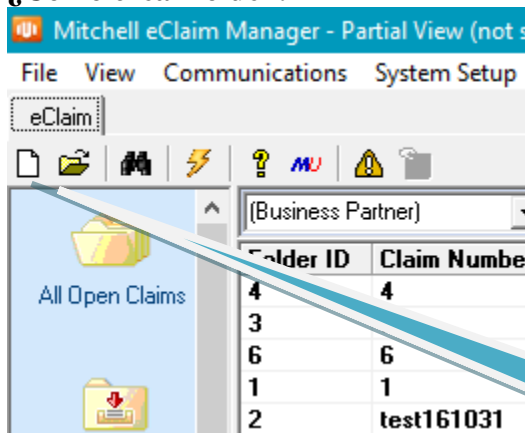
Mitchell eClaim Manager - Partial View (not s

File View Communications System Setup

eClaim

MU

All Open Claims

(Business Partner)

| F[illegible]lder ID | Claim Numbe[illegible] |
|---|---|
| 4 | 4 |
| 3 | |
| 6 | 6 |
| 1 | 1 |
| 2 | test161031 |